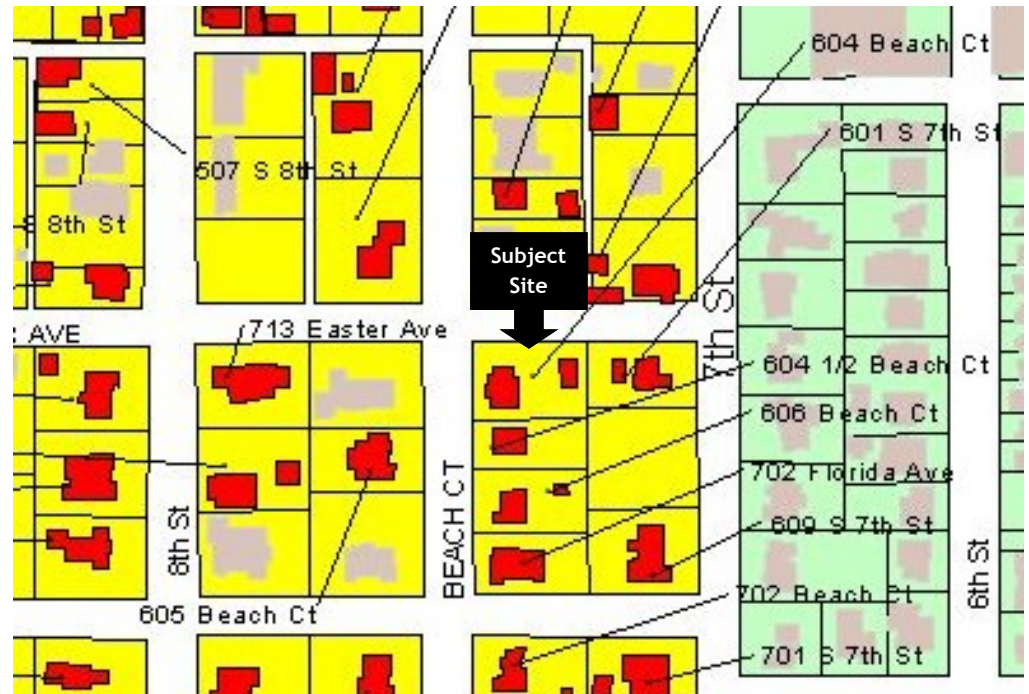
604 Beach Ct
601 S 7th St
507 S 8th St
8th St
Subject Site
AVE
713 Easter Ave
7th St
604 1/2 Beach Ct
606 Beach Ct
702 Florida Ave
609 S 7th St
8th St
BEACH CT
605 Beach Ct
702 Beach Ct
6th St
701 S 7th St